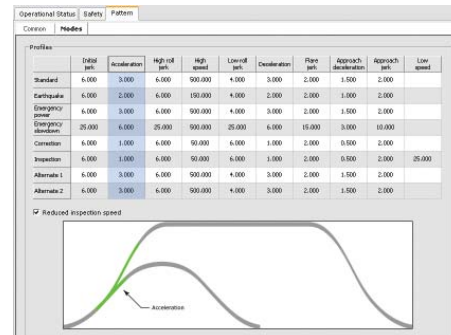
Operational Status | Safety | Pattern

Common | Modes

Profiles

|  | Initial jerk | Acceleration | High roll jerk | High speed | Low-roll jerk | Deceleration | Flare jerk | Approach deceleration | Approach jerk | Low speed |
|---|---|---|---|---|---|---|---|---|---|---|
| Standard | 6.000 | 3.000 | 6.000 | 500.000 | 4.000 | 3.000 | 2.000 | 1.500 | 2.000 |  |
| Earthquake | 6.000 | 2.000 | 6.000 | 150.000 | 4.000 | 2.000 | 2.000 | 1.000 | 2.000 |  |
| Emergency power | 6.000 | 3.000 | 6.000 | 500.000 | 4.000 | 3.000 | 2.000 | 1.500 | 2.000 |  |
| Emergency slowdown | 25.000 | 6.000 | 25.000 | 500.000 | 25.000 | 6.000 | 15.000 | 3.000 | 10.000 |  |
| Correction | 6.000 | 1.000 | 6.000 | 50.000 | 6.000 | 1.000 | 2.000 | 0.500 | 2.000 |  |
| Inspection | 6.000 | 1.000 | 6.000 | 50.000 | 6.000 | 1.000 | 2.000 | 0.500 | 2.000 | 25.000 |
| Alternate 1 | 6.000 | 3.000 | 6.000 | 500.000 | 4.000 | 3.000 | 2.000 | 1.500 | 2.000 |  |
| Alternate 2 | 6.000 | 3.000 | 6.000 | 500.000 | 4.000 | 3.000 | 2.000 | 1.500 | 2.000 |  |

Reduced inspection speed

Acceleration